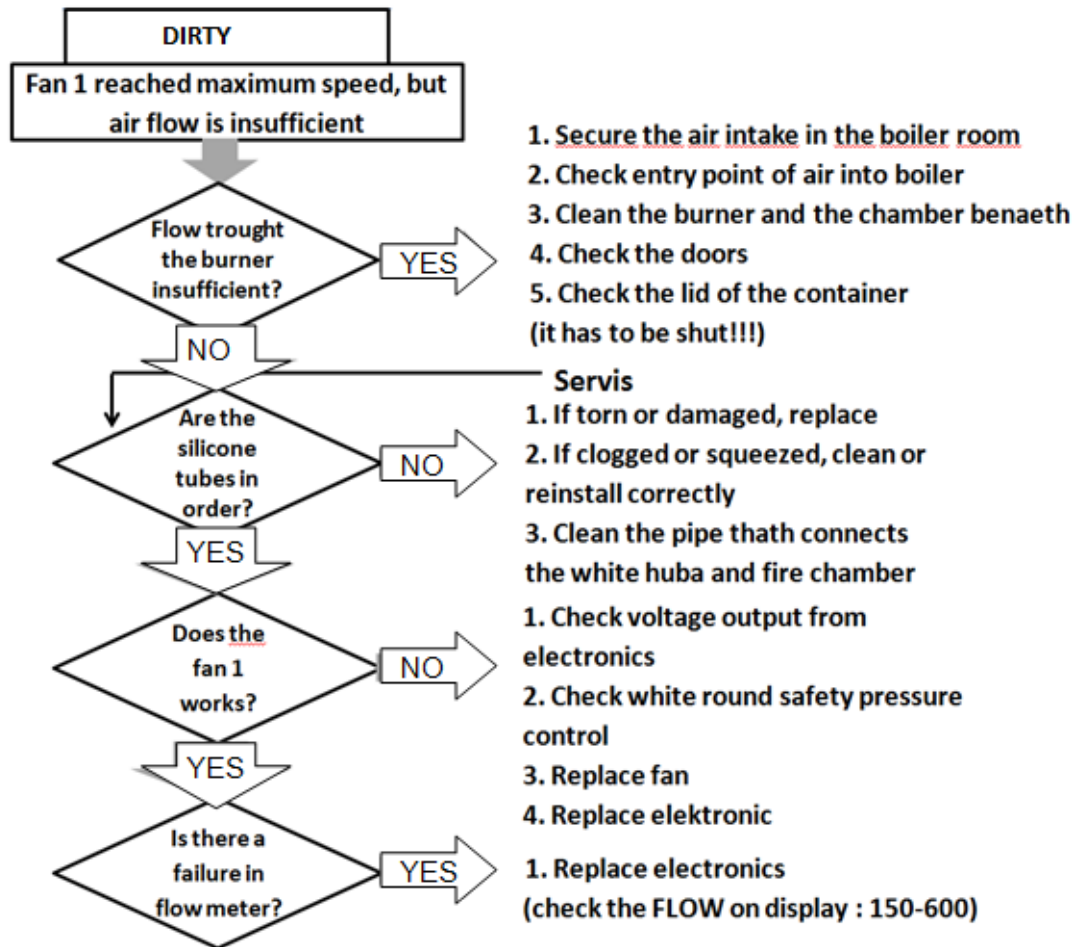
DIRTY

Fan 1 reached maximum speed, but air flow is insufficient

Flow trought the burner insufficient?

YES

1. Secure the air intake in the boiler room
2. Check entry point of air into boiler
3. Clean the burner and the chamber benaeth
4. Check the doors
5. Check the lid of the container (it has to be shut!!!)

NO

Servis

Are the silicone tubes in order?

NO

1. If torn or damaged, replace
2. If clogged or squeezed, clean or reinstall correctly
3. Clean the pipe thath connects the white huba and fire chamber

YES

Does the fan 1 works?

NO

1. Check voltage output from electronics
2. Check white round safety pressure control
3. Replace fan
4. Replace elektronic

YES

Is there a failure in flow meter?

YES

1. Replace electronics (check the FLOW on display : 150-600)